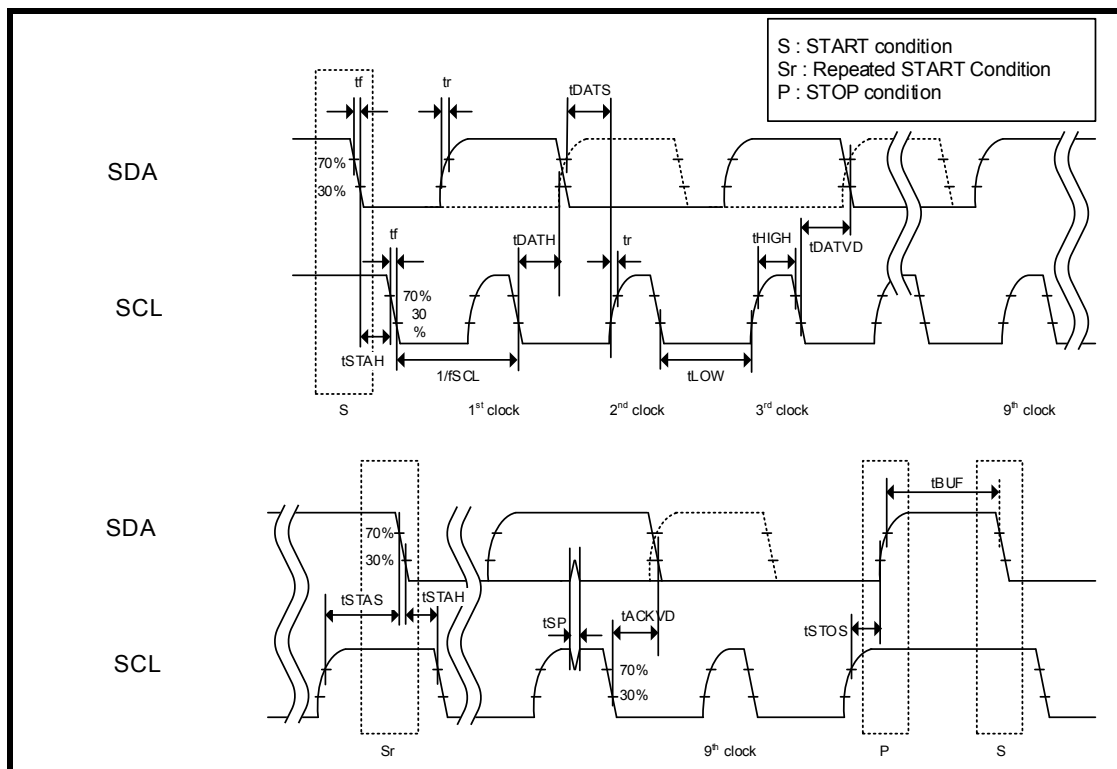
S : START condition
Sr : Repeated START Condition
P : STOP condition

tf
tr
tDATS

SDA
70%
30%

tf
tDATH
tr
tHIGH
tDATVD

SCL
70%
30
%

tSTAH
1/fSCL
tLOW

S
1$^{st}$ clock
2$^{nd}$ clock
3$^{rd}$ clock
9$^{th}$ clock

tBUF

SDA
70%
30%

tSTAS
tSTAH
tSP
tACKVD
tSTOS

SCL
70%
30%

Sr
9$^{th}$ clock
P
S